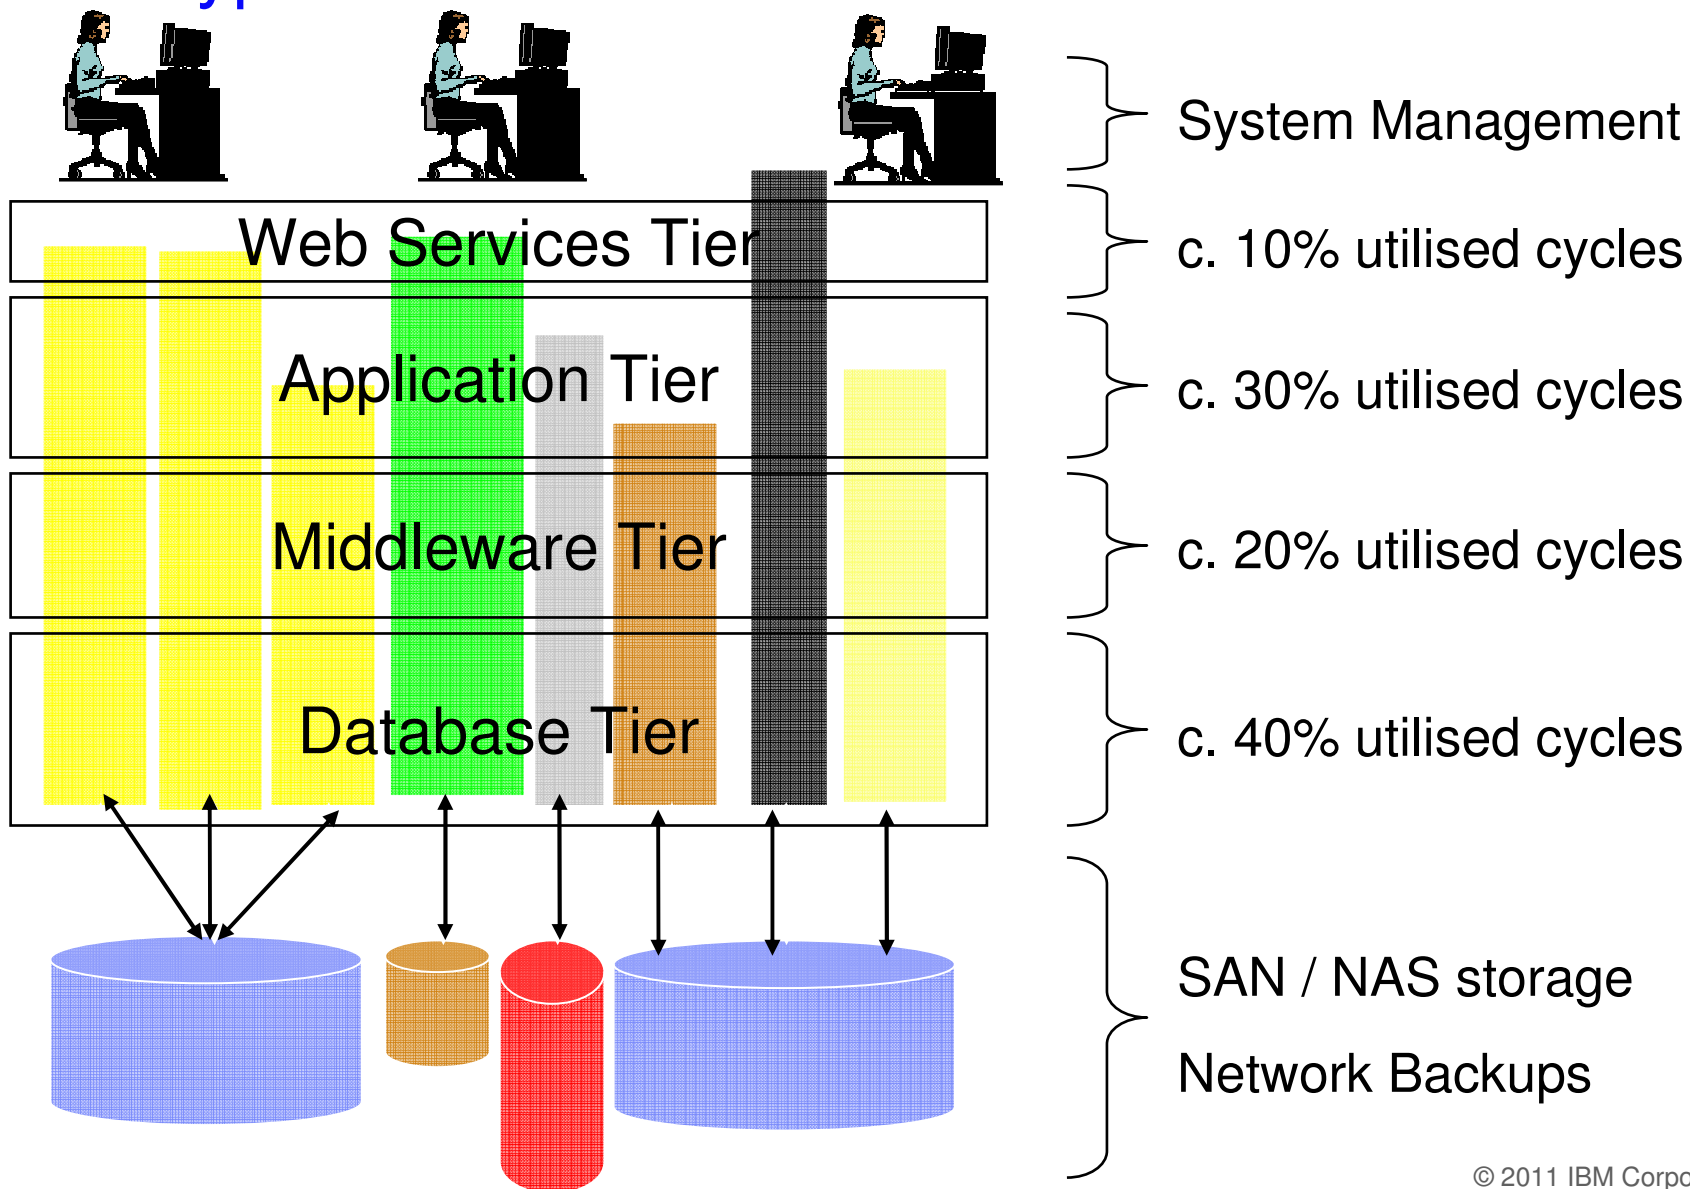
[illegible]

Web Services Tier

Application Tier

Middleware Tier

Database Tier

System Management

c. 10% utilised cycles

c. 30% utilised cycles

c. 20% utilised cycles

c. 40% utilised cycles

SAN / NAS storage

Network Backups

© 2011 IBM Corpo